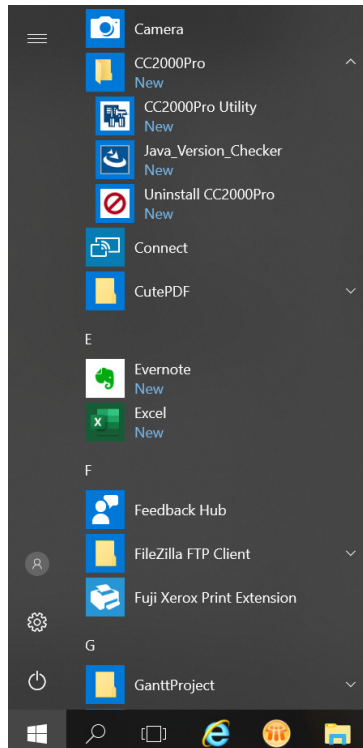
Camera

CC2000Pro
New

CC2000Pro Utility
New

Java_Version_Checker
New

Uninstall CC2000Pro
New

Connect

CutePDF

E

Evernote
New

Excel
New

F

Feedback Hub

FileZilla FTP Client

Fuji Xerox Print Extension

G

GanttProject